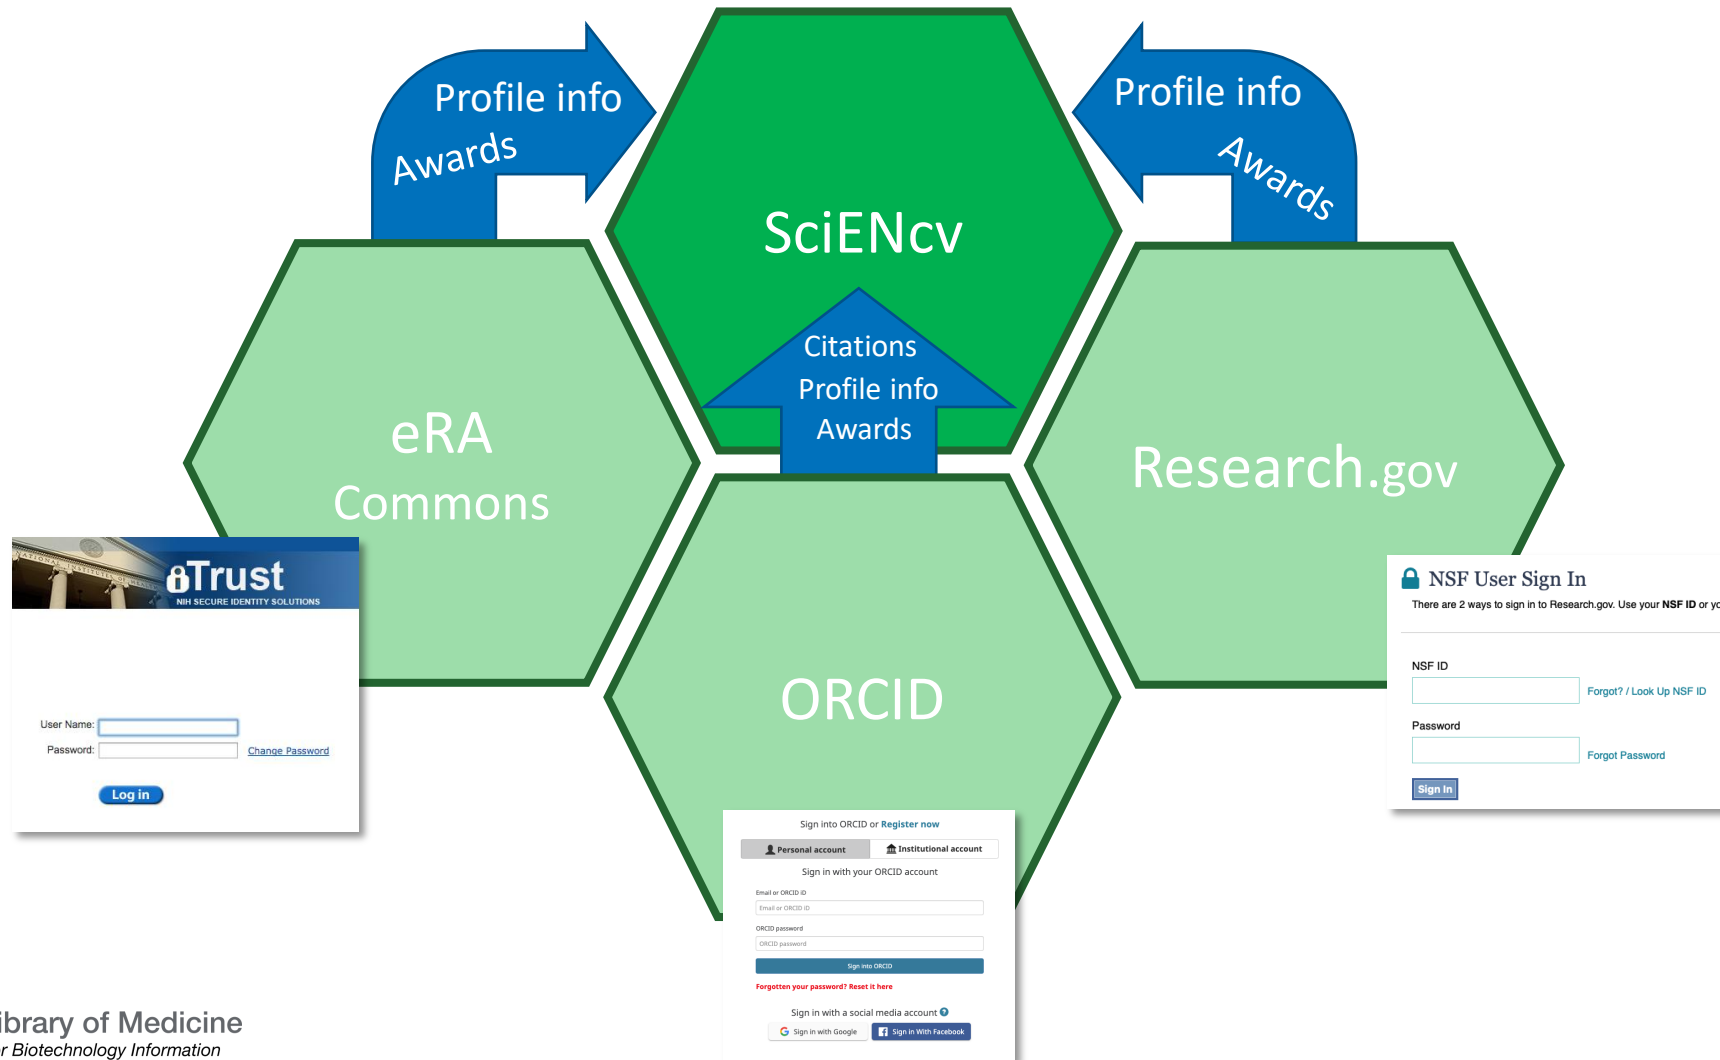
Profile info
Awards

SciENcv

Profile info
Awards

Citations
Profile info
Awards

eRA
Commons

Research.gov

ORCID

iTrust
NIH SECURE IDENTITY SOLUTIONS

User Name:
Password:
Change Password
Log in

NSF User Sign In
There are 2 ways to sign in to Research.gov. Use your NSF ID or yo
NSF ID
Forgot? / Look Up NSF ID
Password
Forgot Password
Sign In

Sign into ORCID or Register now
Personal account
Institutional account
Sign in with your ORCID account
Email or ORCID iD
Email or ORCID iD
ORCID password
ORCID password
Sign into ORCID
Forgotten your password? Reset it here
Sign in with a social media account
Sign in with Google
Sign in With Facebook

ibrary of Medicine
r Biotechnology Information